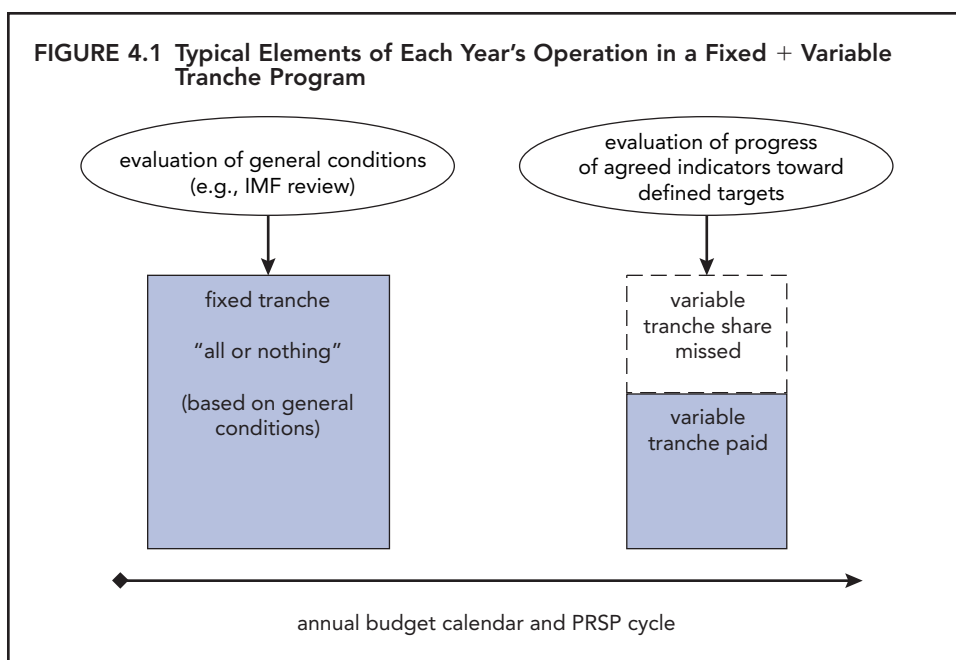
FIGURE 4.1 Typical Elements of Each Year's Operation in a Fixed + Variable Tranche Program

evaluation of general conditions (e.g., IMF review)

evaluation of progress of agreed indicators toward defined targets

fixed tranche

"all or nothing"

(based on general conditions)

variable tranche share missed

variable tranche paid

annual budget calendar and PRSP cycle